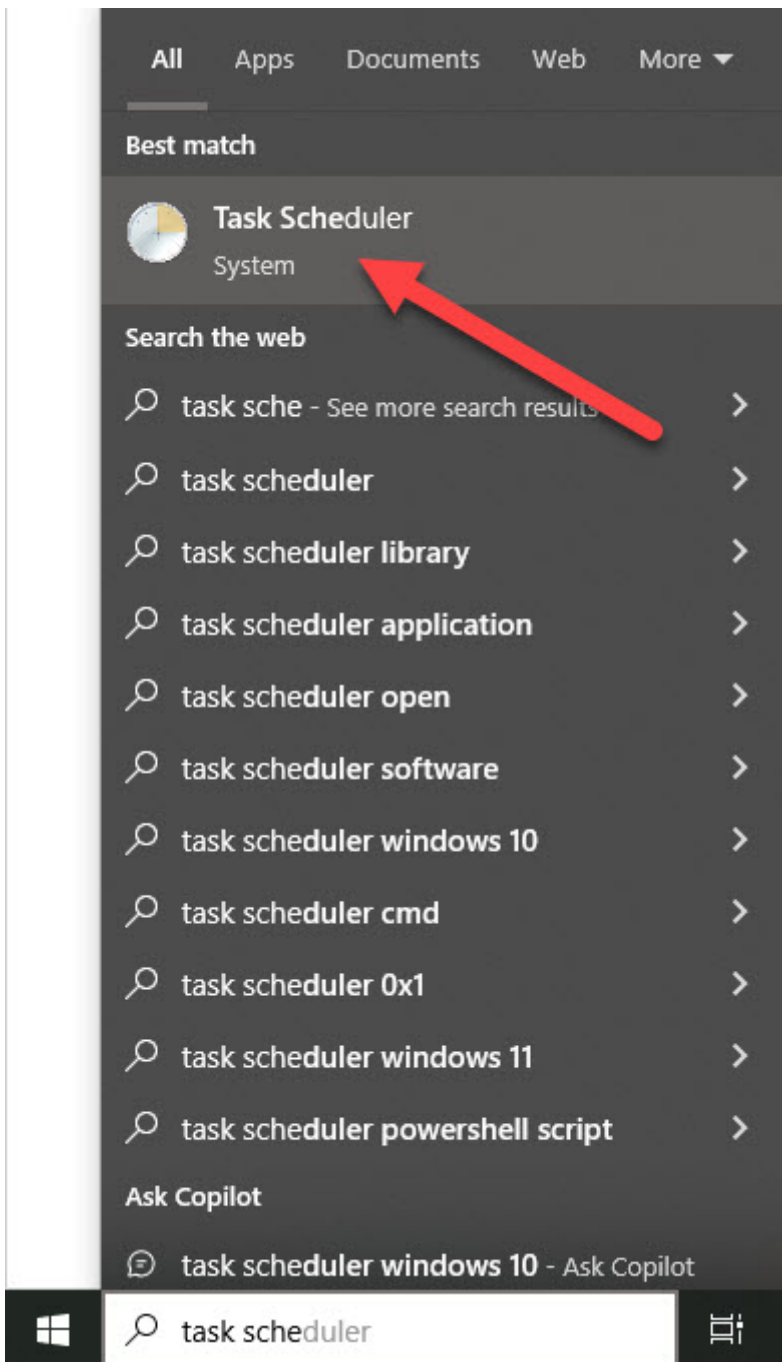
All Apps Documents Web More

Best match

Task Scheduler
System

Search the web

task sche - See more search results

task scheduler

task scheduler library

task scheduler application

task scheduler open

task scheduler software

task scheduler windows 10

task scheduler cmd

task scheduler 0x1

task scheduler windows 11

task scheduler powershell script

Ask Copilot

task scheduler windows 10 - Ask Copilot

task scheduler